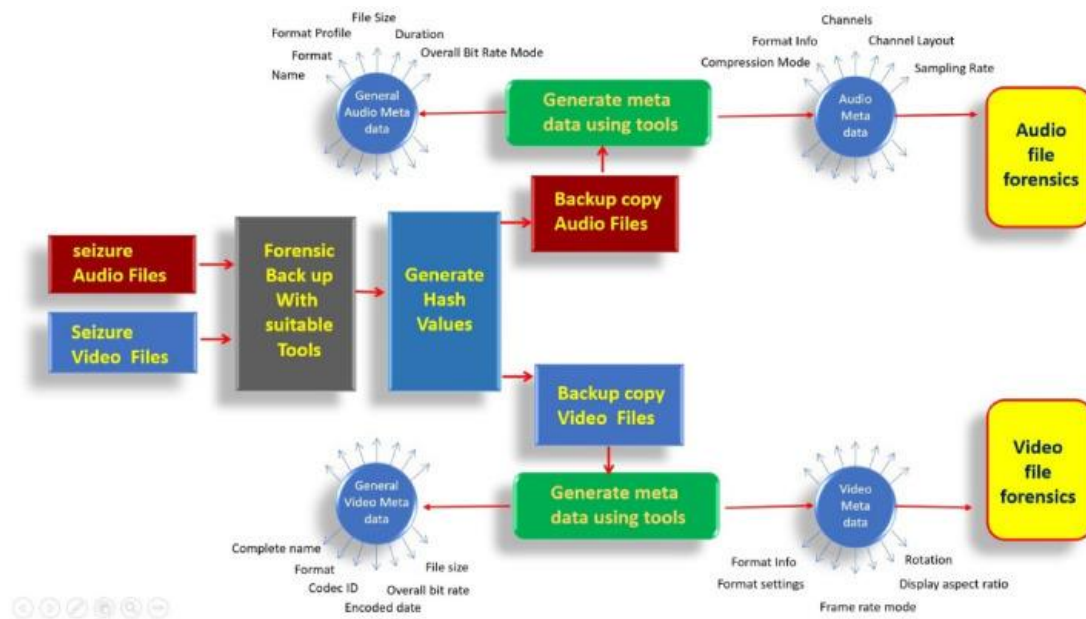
File Size
Format Profile
Duration
Format
Overall Bit Rate Mode
Name

General Audio Meta data

Generate meta data using tools

Channels
Format Info
Channel Layout
Compression Mode
Sampling Rate

Audio Meta data

Audio file forensics

Backup copy Audio Files

seizure Audio Files

Seizure Video Files

Forensic Back up With suitable Tools

Generate Hash Values

Backup copy Video Files

General Video Meta data

Generate meta data using tools

Video Meta data

Video file forensics

Complete name
Format
Codec ID
File size
Overall bit rate
Encoded date

Format Info
Format settings
Rotation
Display aspect ratio
Frame rate mode